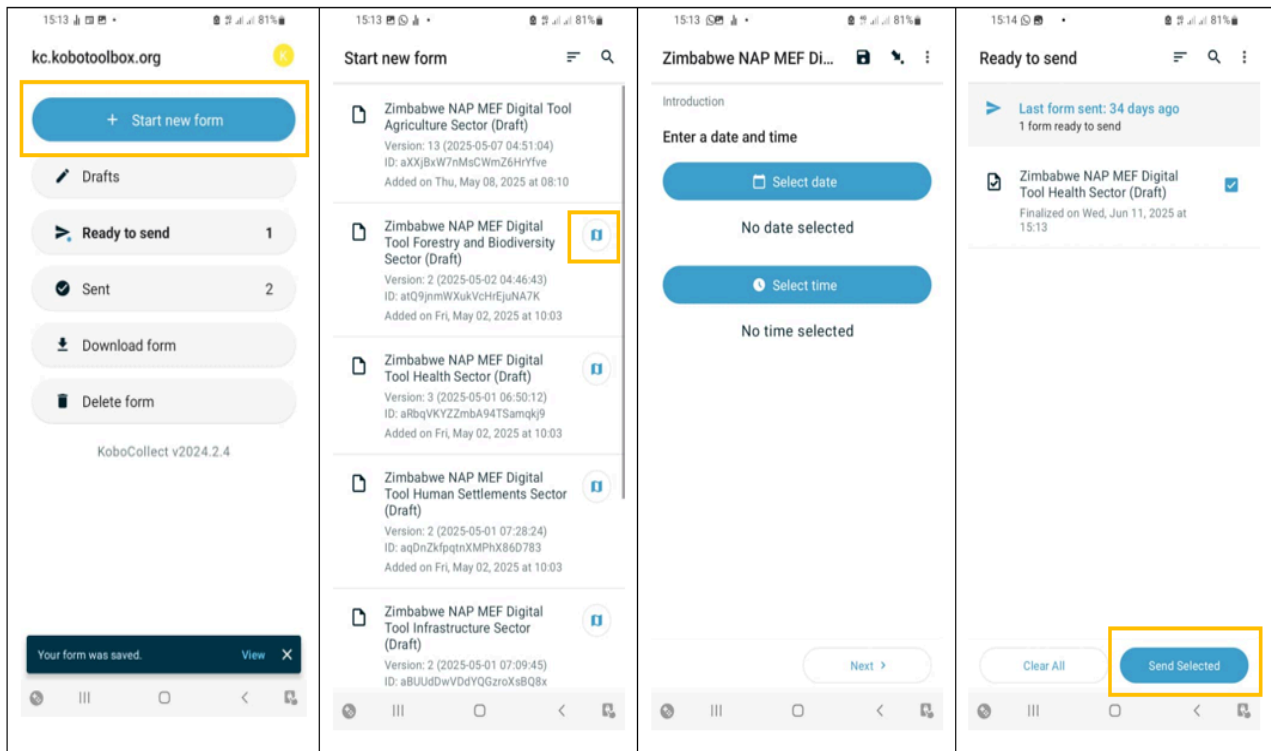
15:13 81%

kc.kobotoolbox.org

K

+ Start new form

Drafts

Ready to send 1

Sent 2

Download form

Delete form

KoboCollect v2024.2.4

Your form was saved. View

15:13 81%

Start new form

Zimbabwe NAP MEF Digital Tool Agriculture Sector (Draft)
Version: 13 (2025-05-07 04:51:04)
ID: aXXjBxW7nMsCWmZ6HrYfve
Added on Thu, May 08, 2025 at 08:10

Zimbabwe NAP MEF Digital Tool Forestry and Biodiversity Sector (Draft)
Version: 2 (2025-05-02 04:46:43)
ID: atQ9jnmWXukVcHrEjuNA7K
Added on Fri, May 02, 2025 at 10:03

Zimbabwe NAP MEF Digital Tool Health Sector (Draft)
Version: 3 (2025-05-01 06:50:12)
ID: aRbqVKYZZmbA94TSamqkj9
Added on Fri, May 02, 2025 at 10:03

Zimbabwe NAP MEF Digital Tool Human Settlements Sector (Draft)
Version: 2 (2025-05-01 07:28:24)
ID: aqDnZkfpqtnXMPhX86D783
Added on Fri, May 02, 2025 at 10:03

Zimbabwe NAP MEF Digital Tool Infrastructure Sector (Draft)
Version: 2 (2025-05-01 07:09:45)
ID: aBUUdDwVDdYQGzroXsBQ8x

15:13 81%

Zimbabwe NAP MEF Di...

Introduction

Enter a date and time

Select date

No date selected

Select time

No time selected

Next >

15:14 81%

Ready to send

Last form sent: 34 days ago
1 form ready to send

Zimbabwe NAP MEF Digital Tool Health Sector (Draft)
Finalized on Wed, Jun 11, 2025 at 15:13

Clear All

Send Selected